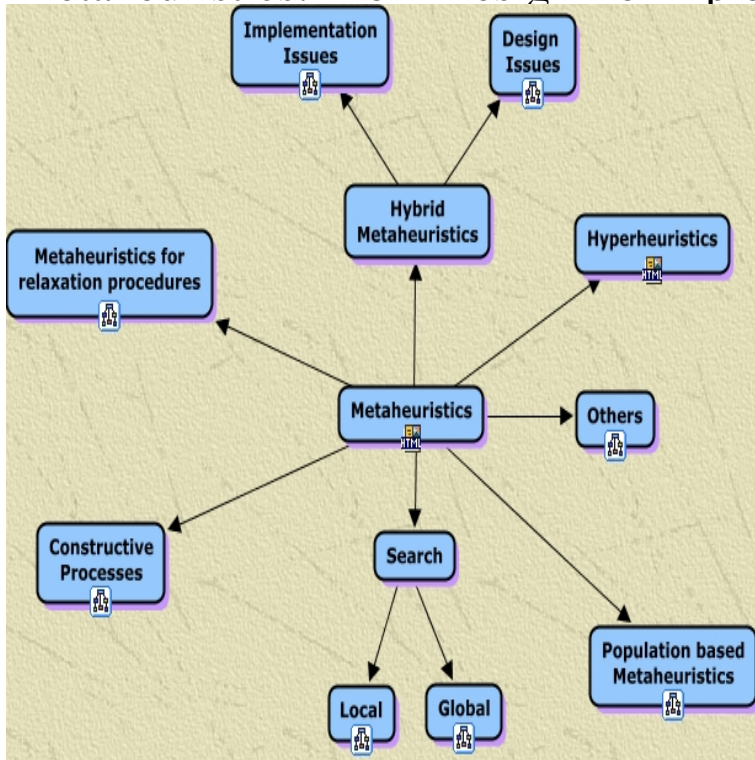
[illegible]

Implementation Issues

Design Issues

Hybrid Metaheuristics

Metaheuristics for relaxation procedures

Hyperheuristics

HTML

Metaheuristics

HTML

Others

Constructive Processes

Search

Population based Metaheuristics

Local

Global